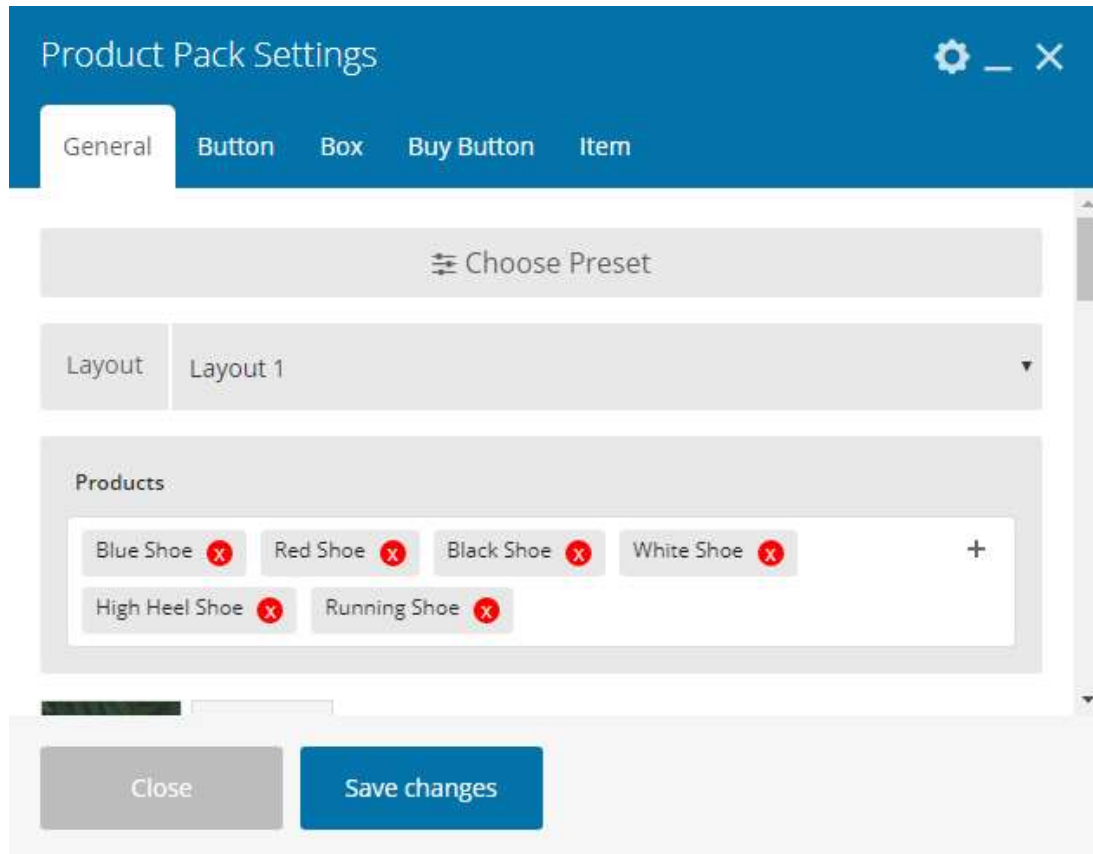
Product Pack Settings

General Button Box Buy Button Item

Choose Preset

Layout Layout 1

Products

Blue Shoe x Red Shoe x Black Shoe x White Shoe x +

High Heel Shoe x Running Shoe x

Close Save changes